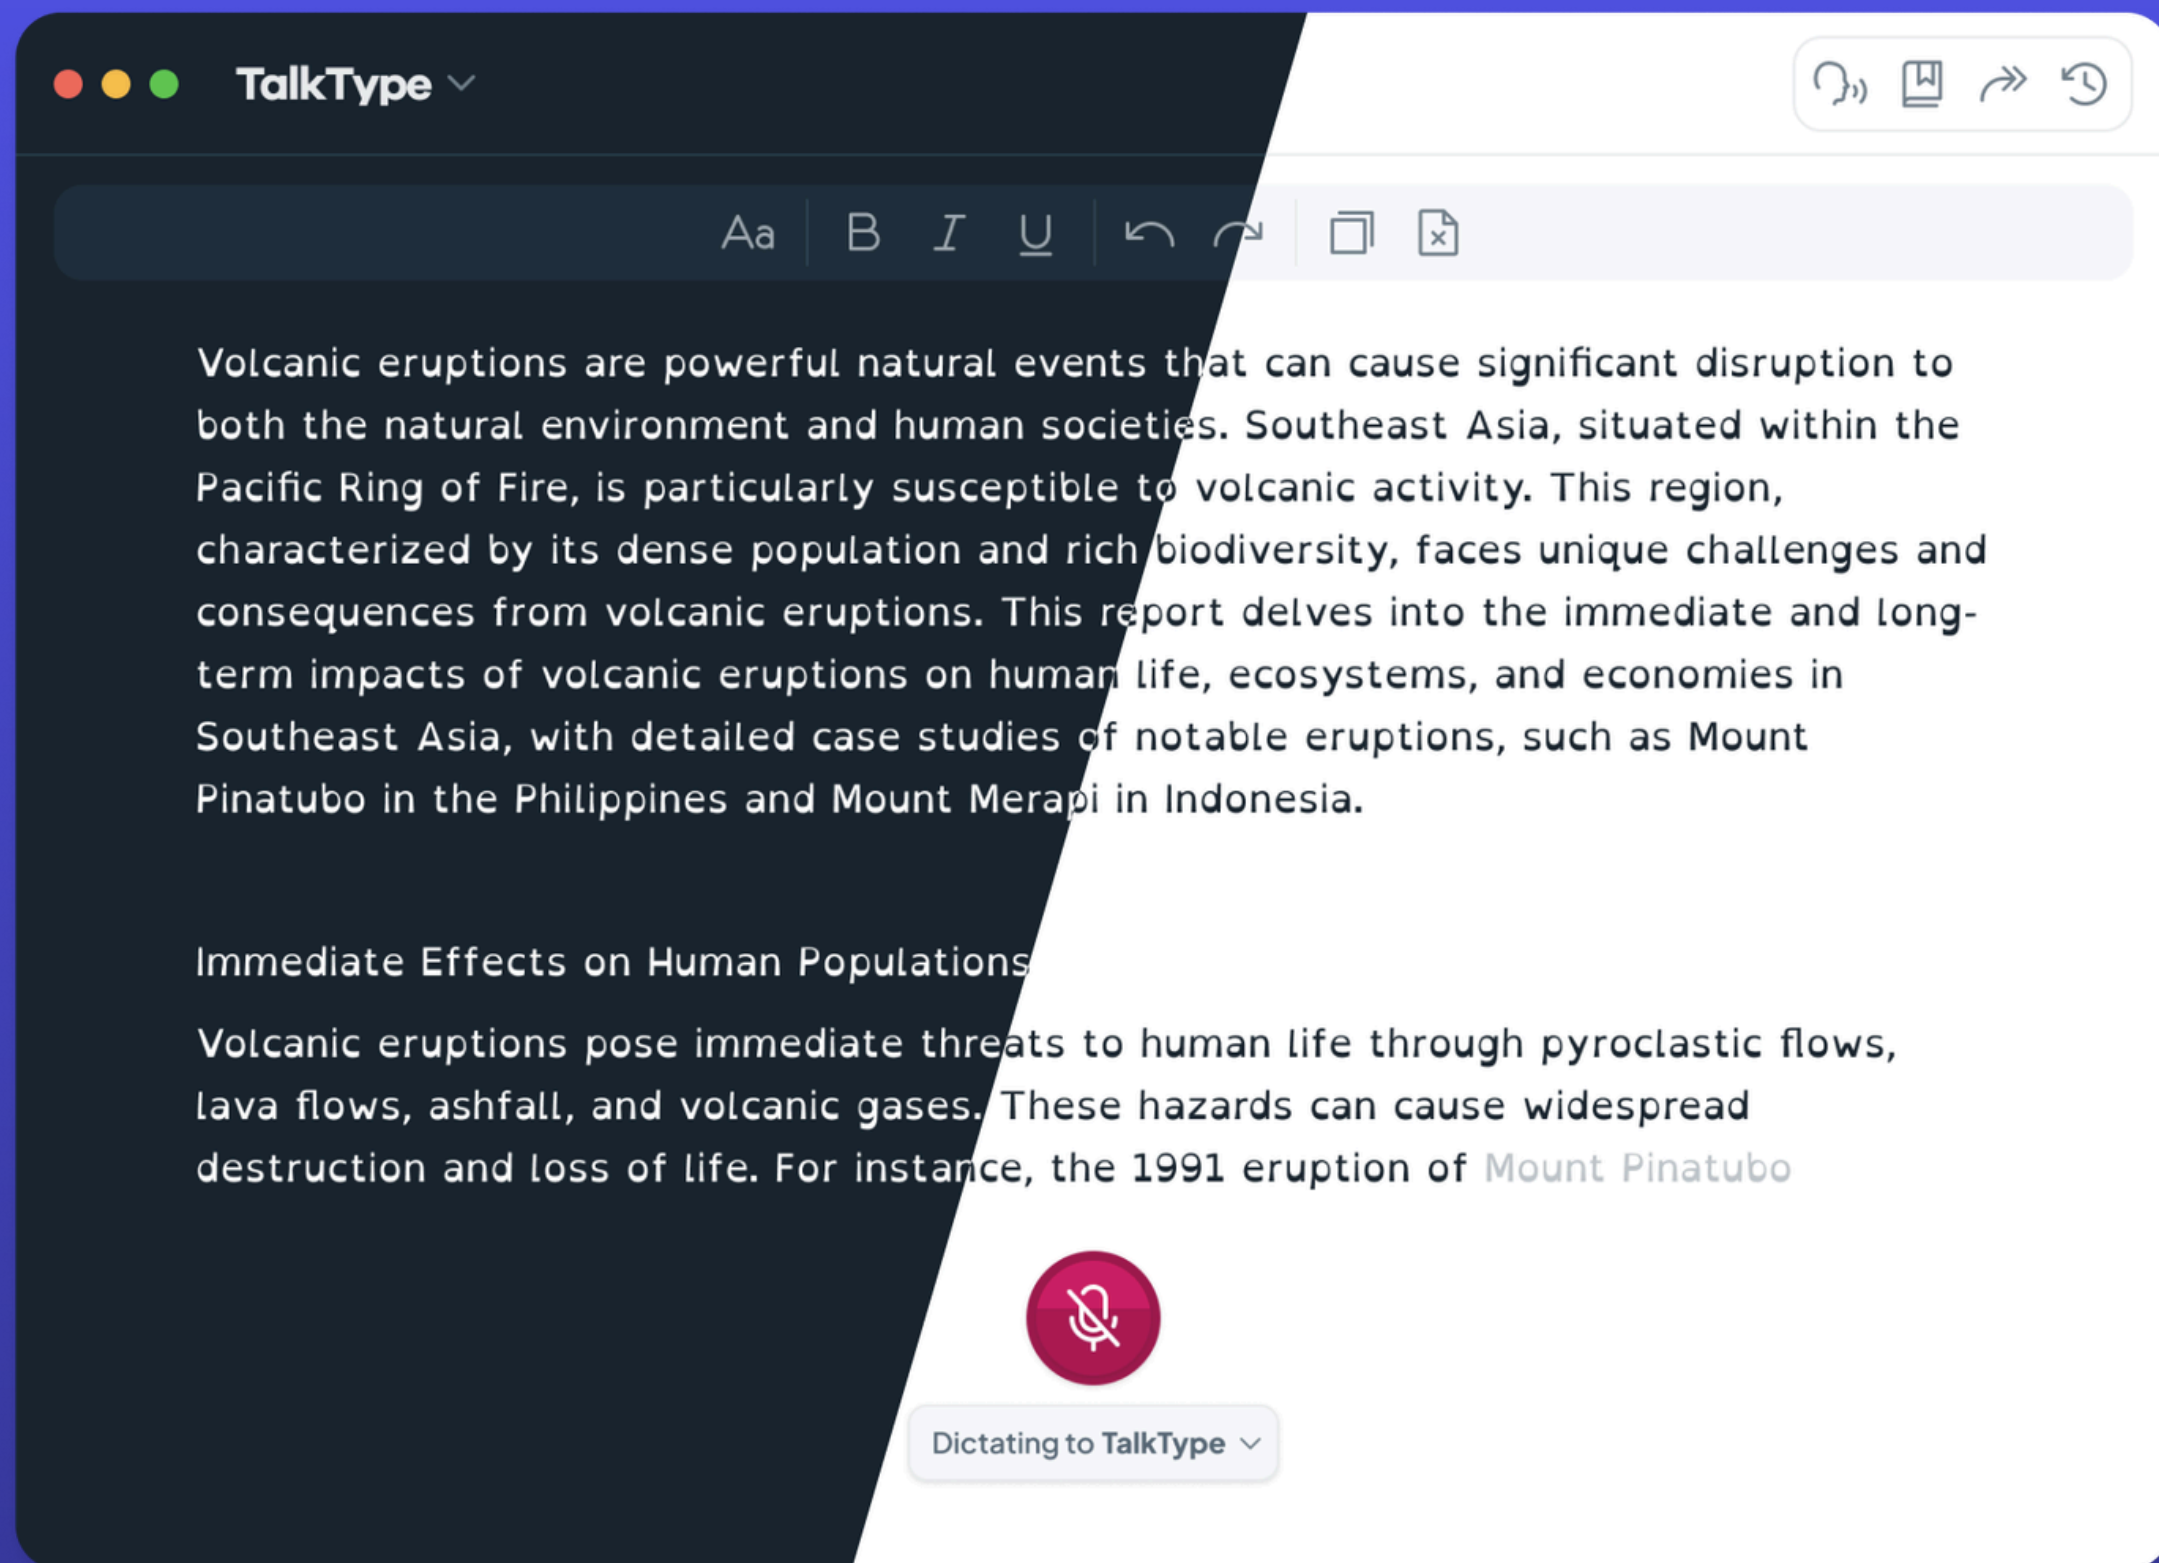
TalkType

Aa B I U

Volcanic eruptions are powerful natural events that can cause significant disruption to both the natural environment and human societies. Southeast Asia, situated within the Pacific Ring of Fire, is particularly susceptible to volcanic activity. This region, characterized by its dense population and rich biodiversity, faces unique challenges and consequences from volcanic eruptions. This report delves into the immediate and long-term impacts of volcanic eruptions on human life, ecosystems, and economies in Southeast Asia, with detailed case studies of notable eruptions, such as Mount Pinatubo in the Philippines and Mount Merapi in Indonesia.

Immediate Effects on Human Populations

Volcanic eruptions pose immediate threats to human life through pyroclastic flows, lava flows, ashfall, and volcanic gases. These hazards can cause widespread destruction and loss of life. For instance, the 1991 eruption of Mount Pinatubo

Dictating to TalkType